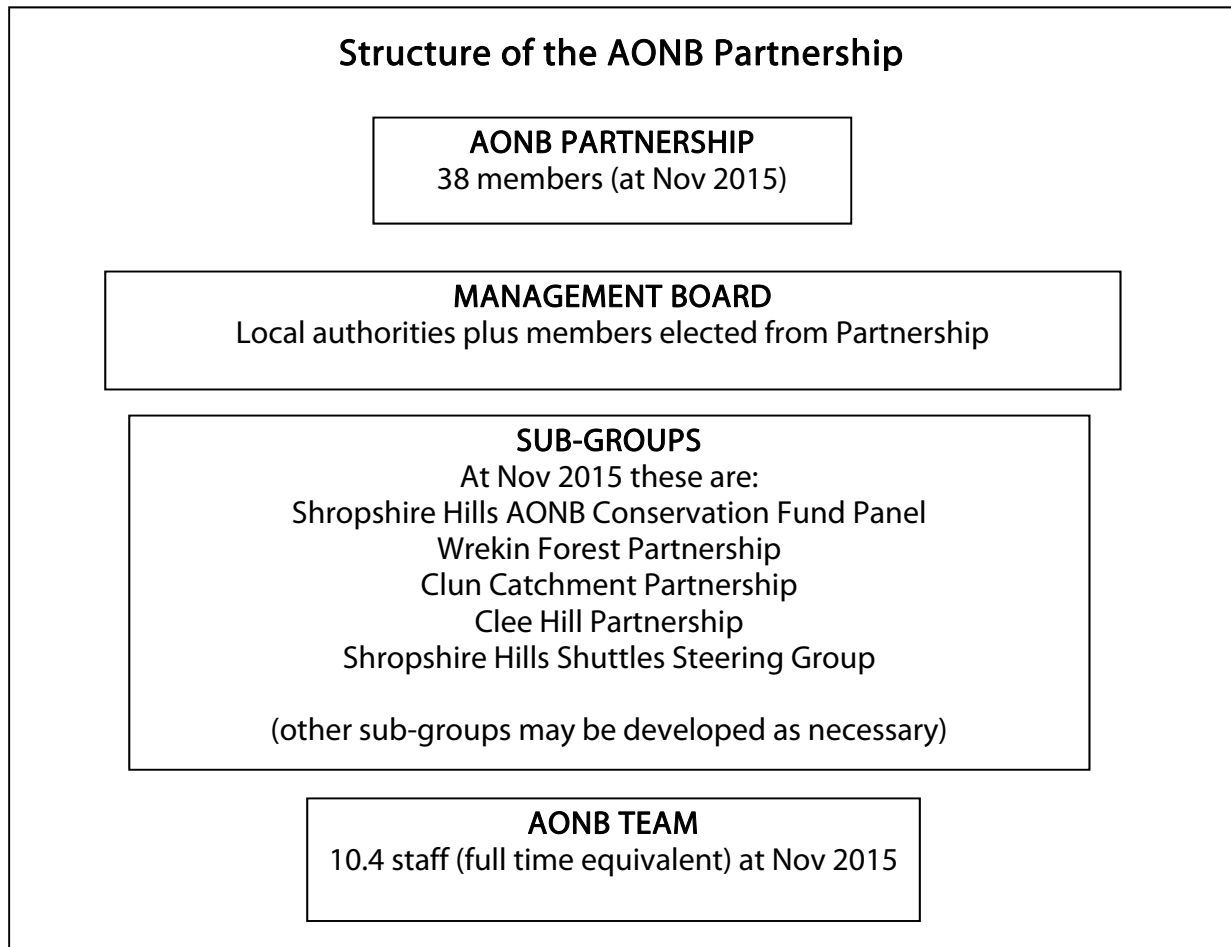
Structure of the AONB Partnership

AONB PARTNERSHIP
38 members (at Nov 2015)

MANAGEMENT BOARD
Local authorities plus members elected from Partnership

SUB-GROUPS
At Nov 2015 these are:
Shropshire Hills AONB Conservation Fund Panel
Wrekin Forest Partnership
Clun Catchment Partnership
Clee Hill Partnership
Shropshire Hills Shuttles Steering Group

(other sub-groups may be developed as necessary)

AONB TEAM
10.4 staff (full time equivalent) at Nov 2015